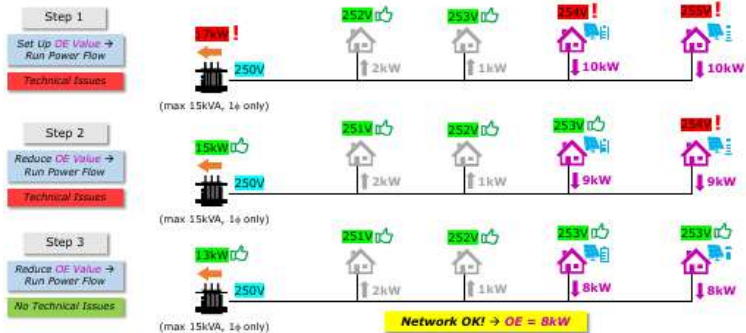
Step 1

Set Up OE Value → Run Power Flow

Technical Issues

17kW !

250V

(max 15kVA, 1ϕ only)

252V

2kW

253V

1kW

254V !

10kW

255V !

10kW

Step 2

Reduce OE Value → Run Power Flow

Technical Issues

15kW

250V

(max 15kVA, 1ϕ only)

251V

2kW

252V

1kW

253V

9kW

254V !

9kW

Step 3

Reduce OE Value → Run Power Flow

No Technical Issues

13kW

250V

(max 15kVA, 1ϕ only)

251V

2kW

252V

1kW

253V

8kW

253V

8kW

Network OK! → OE = 8kW